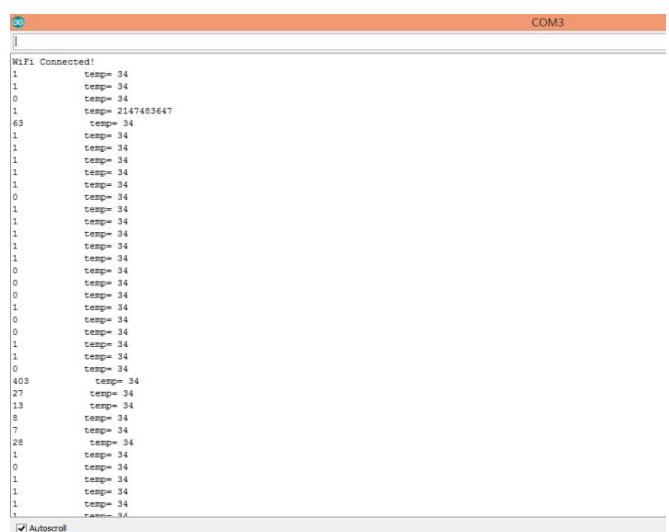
COM3

WiFi Connected!
1 temp= 34
1 temp= 34
0 temp= 34
1 temp= 2147483647
63 temp= 34
1 temp= 34
1 temp= 34
1 temp= 34
1 temp= 34
1 temp= 34
0 temp= 34
1 temp= 34
1 temp= 34
1 temp= 34
1 temp= 34
1 temp= 34
0 temp= 34
0 temp= 34
0 temp= 34
1 temp= 34
0 temp= 34
0 temp= 34
1 temp= 34
1 temp= 34
0 temp= 34
403 temp= 34
27 temp= 34
13 temp= 34
8 temp= 34
7 temp= 34
28 temp= 34
1 temp= 34
0 temp= 34
1 temp= 34
1 temp= 34
1 temp= 34
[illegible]

Autoscroll